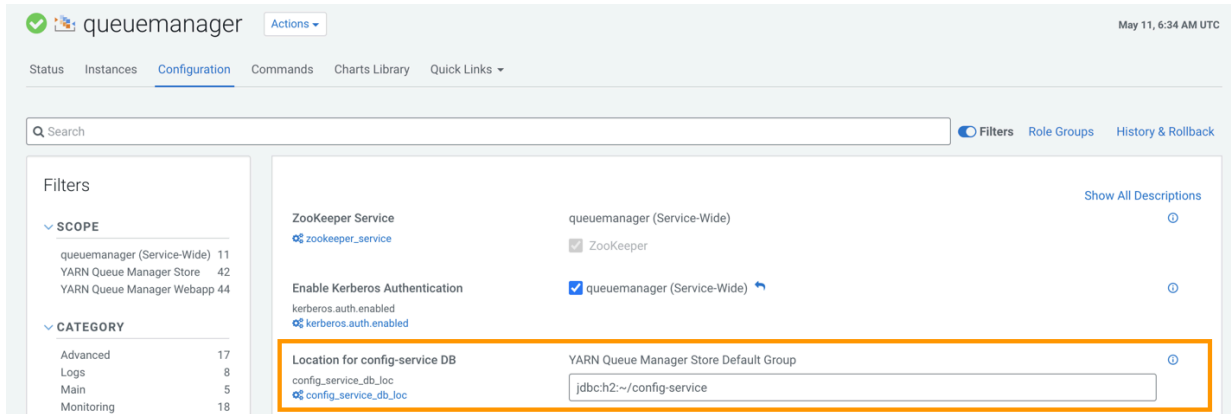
queuemanager Actions

May 11, 6:34 AM UTC

Status Instances Configuration Commands Charts Library Quick Links

Search

Filters Role Groups History & Rollback

Filters

SCOPE

queuemanager (Service-Wide) 11
YARN Queue Manager Store 42
YARN Queue Manager Webapp 44

CATEGORY

Advanced 17
Logs 8
Main 5
Monitoring 18

Show All Descriptions

ZooKeeper Service
zookeeper_service

queuemanager (Service-Wide)

ZooKeeper

Enable Kerberos Authentication
kerberos.auth.enabled
kerberos.auth.enabled

queuemanager (Service-Wide)

Location for config-service DB
config_service_db_loc
config_service_db_loc

YARN Queue Manager Store Default Group

jdbc:h2:~/config-service